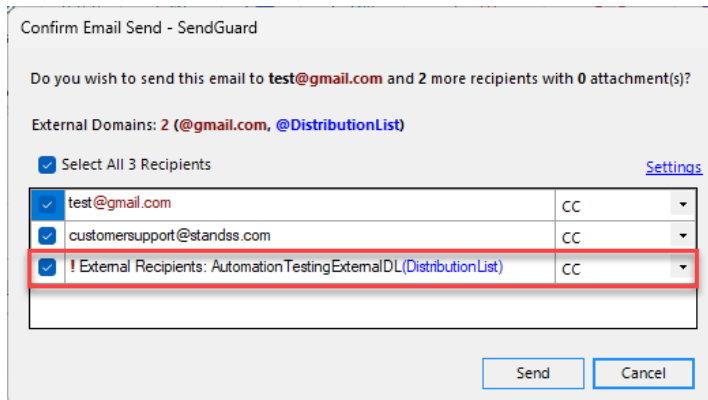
Confirm Email Send - SendGuard

Do you wish to send this email to test@gmail.com and 2 more recipients with 0 attachment(s)?

External Domains: 2 (@gmail.com, @DistributionList)

Select All 3 Recipients

Settings

| | | |
|---|---|---|
| ✓ | test@gmail.com | CC |
| ✓ | customersupport@standss.com | CC |
| ✓ | ! External Recipients: AutomationTestingExternalDL(DistributionList) | CC |

Send

Cancel